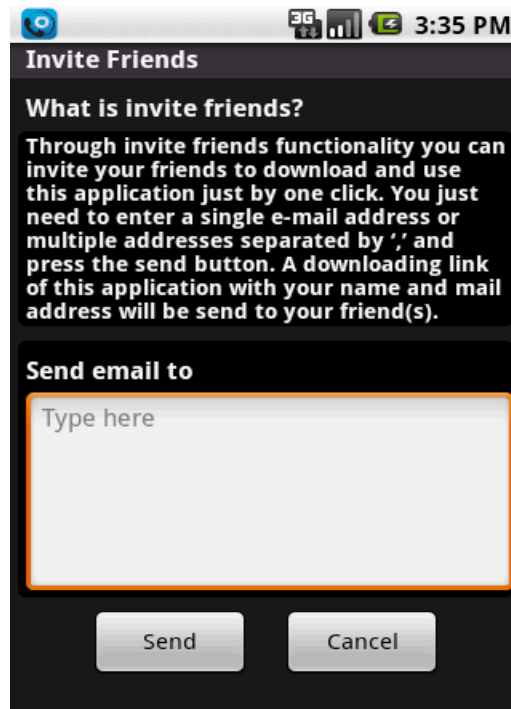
3G 3:35 PM

Invite Friends

What is invite friends?

Through invite friends functionality you can invite your friends to download and use this application just by one click. You just need to enter a single e-mail address or multiple addresses separated by ',' and press the send button. A downloading link of this application with your name and mail address will be send to your friend(s).

Send email to

Type here

Send

Cancel